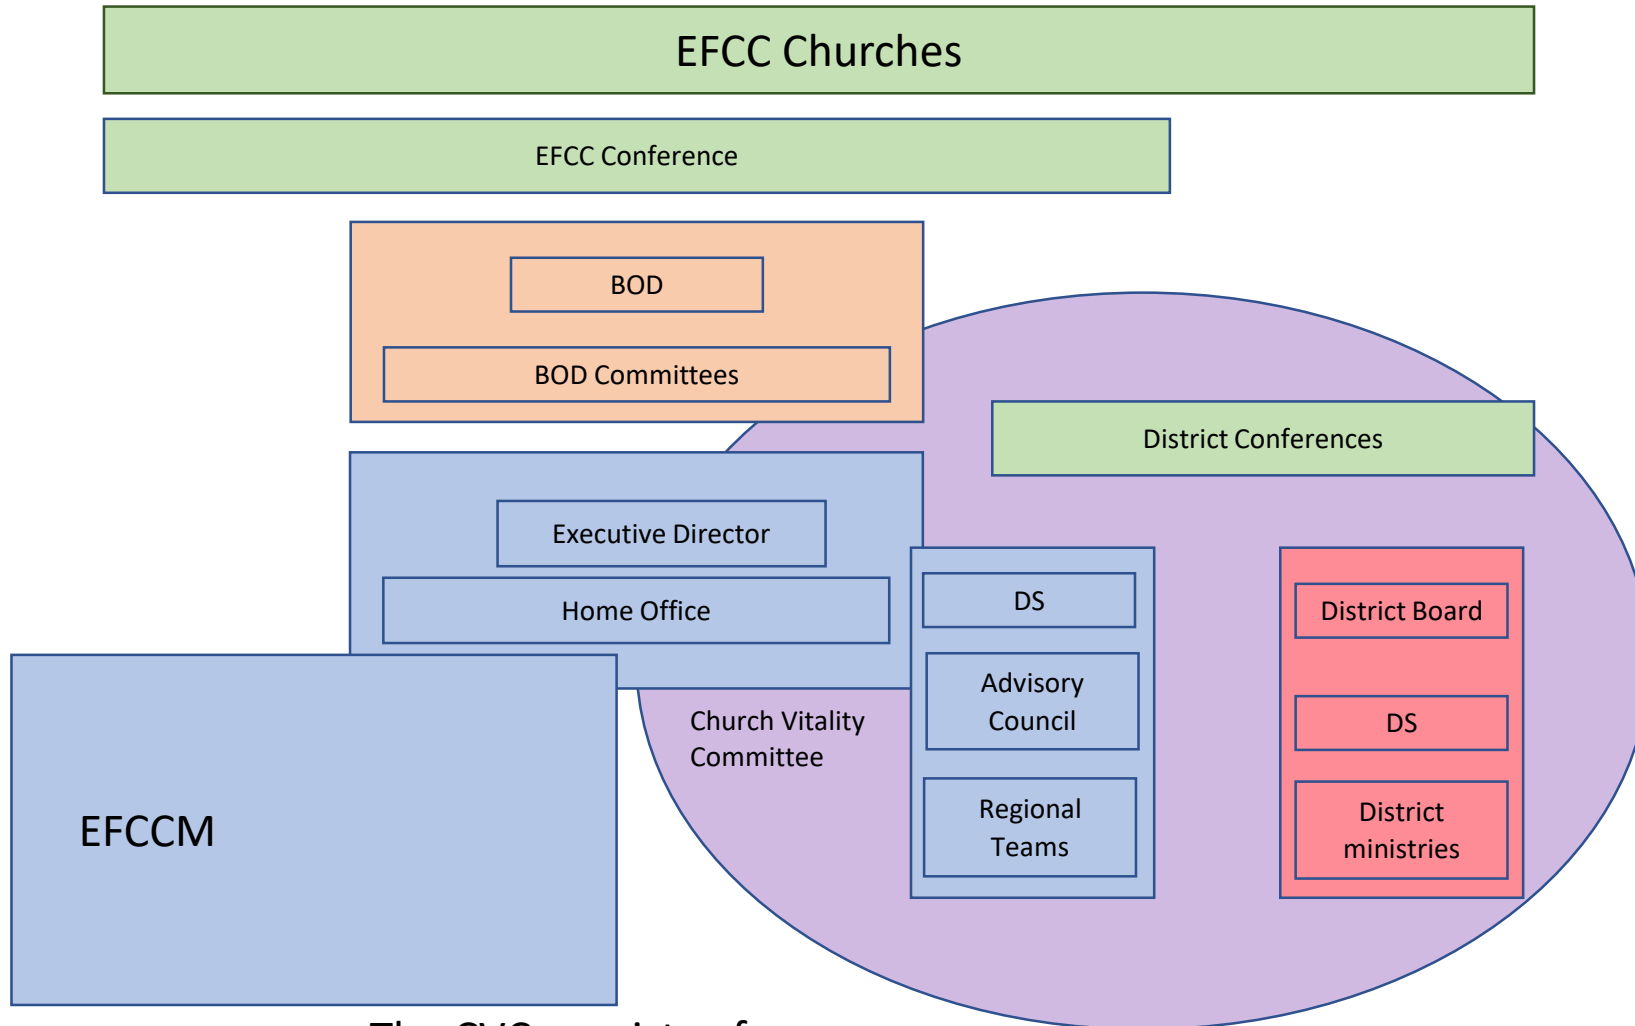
EFCC Churches

EFCC Conference

BOD

BOD Committees

District Conferences

Executive Director

Home Office

DS

Advisory Council

Regional Teams

District Board

DS

District ministries

Church Vitality Committee

EFCCM

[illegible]